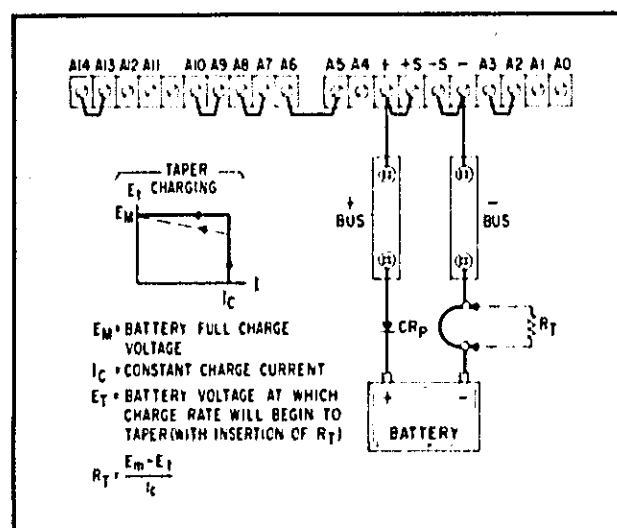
A14 A13 A12 A11 A10 A9 A8 A7 A6 A5 A4 + +S -S - A3 A2 A1 A0

TAPER
$E_T$ CHARGING

$E_M$

$I_C$

I

(J1)

+
BUS

(J2)

(J1)

-
BUS

(J2)

$CR_P$

$R_T$

+ -
BATTERY

$E_M$ = BATTERY FULL CHARGE VOLTAGE

$I_C$ = CONSTANT CHARGE CURRENT

$E_T$ = BATTERY VOLTAGE AT WHICH CHARGE RATE WILL BEGIN TO TAPER(WITH INSERTION OF $R_T$)

$R_T = \frac{E_m - E_t}{I_c}$